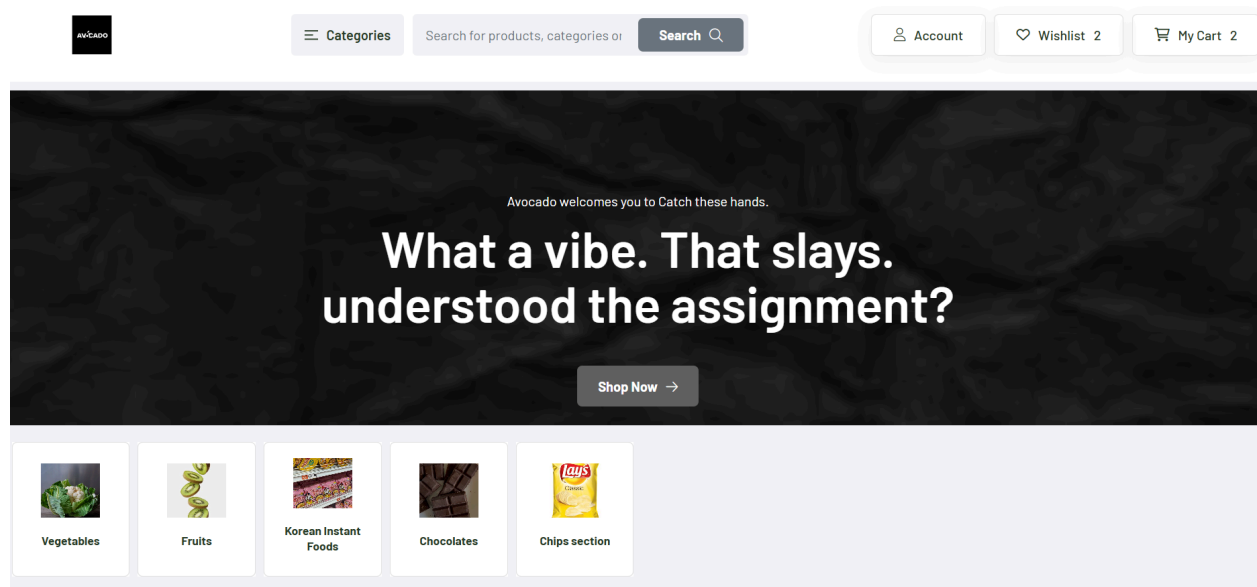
AVOCADO

Categories

Search for products, categories or

Search

Account

Wishlist 2

My Cart 2

Avocado welcomes you to Catch these hands.

What a vibe. That slays. understood the assignment?

Shop Now →

Vegetables

Fruits

Korean Instant Foods

Chocolates

Lay's Classic

Chips section